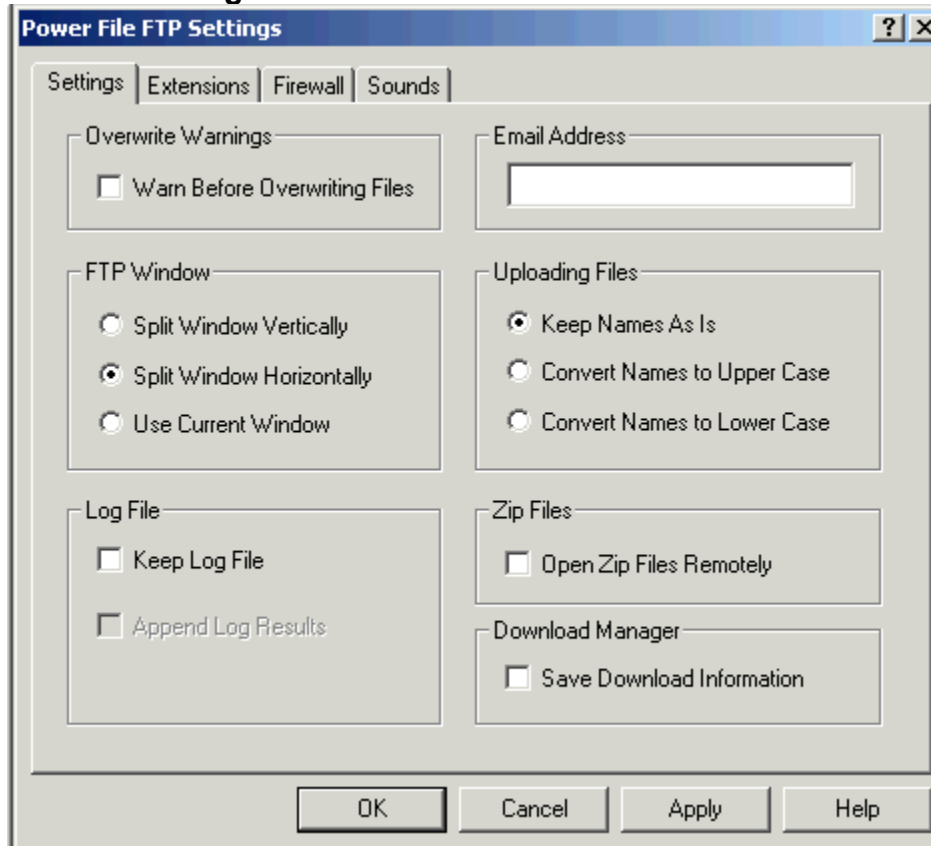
Power File FTP Settings

?

X

Settings | Extensions | Firewall | Sounds

Overwrite Warnings

Warn Before Overwriting Files

Email Address

FTP Window

Split Window Vertically

Split Window Horizontally

Use Current Window

Uploading Files

Keep Names As Is

Convert Names to Upper Case

Convert Names to Lower Case

Log File

Keep Log File

Append Log Results

Zip Files

Open Zip Files Remotely

Download Manager

Save Download Information

OK

Cancel

Apply

Help